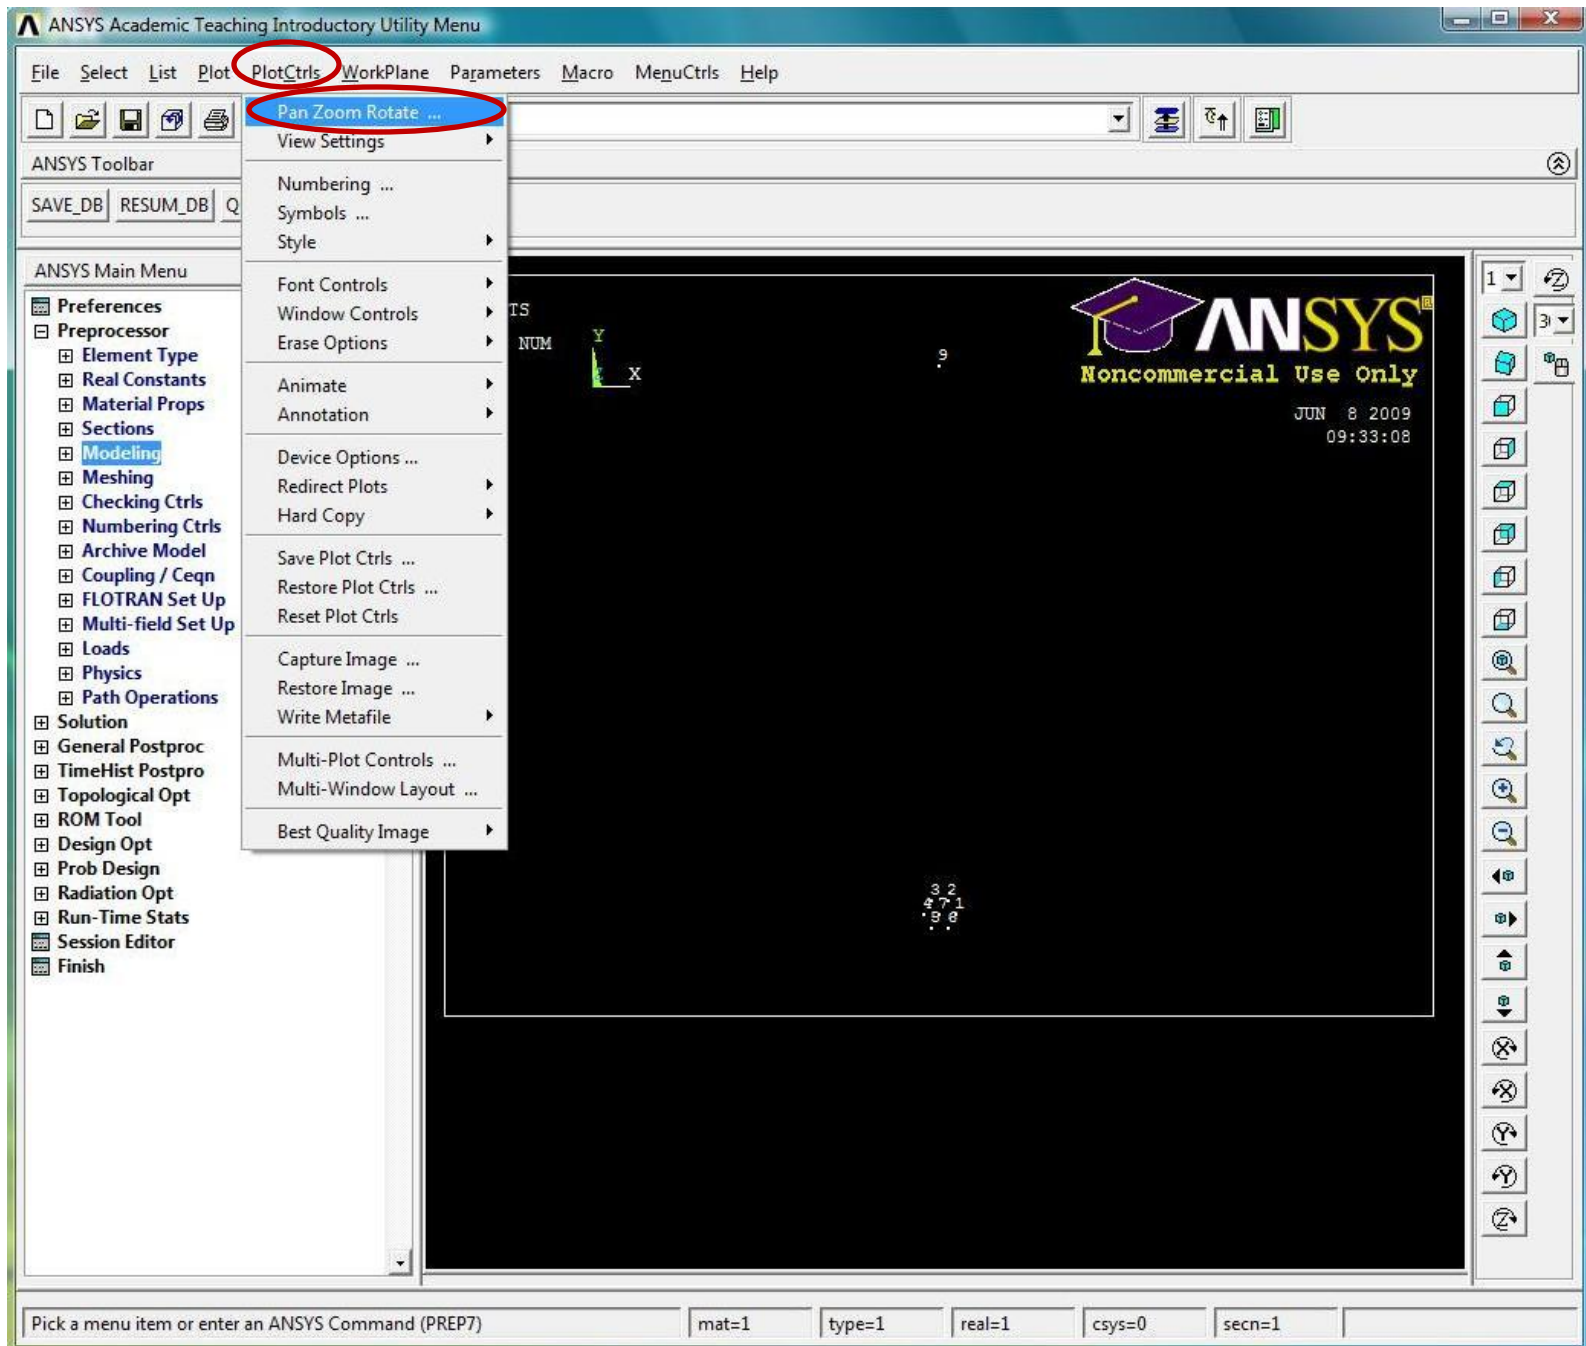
ANSYS Academic Teaching Introductory Utility Menu

File Select List Plot PlotCtrls WorkPlane Parameters Macro MenuCtrls Help

ANSYS Toolbar

SAVE_DB RESUM_DB Q

ANSYS Main Menu

Preferences
Preprocessor
Element Type
Real Constants
Material Props
Sections
Modeling
Meshing
Checking Ctrls
Numbering Ctrls
Archive Model
Coupling / Ceqn
FLOTRAN Set Up
Multi-field Set Up
Loads
Physics
Path Operations
Solution
General Postproc
TimeHist Postpro
Topological Opt
ROM Tool
Design Opt
Prob Design
Radiation Opt
Run-Time Stats
Session Editor
Finish

Pan Zoom Rotate ...
View Settings
Numbering ...
Symbols ...
Style
Font Controls
Window Controls
Erase Options
Animate
Annotation
Device Options ...
Redirect Plots
Hard Copy
Save Plot Ctrls ...
Restore Plot Ctrls ...
Reset Plot Ctrls
Capture Image ...
Restore Image ...
Write Metafile
Multi-Plot Controls ...
Multi-Window Layout ...
Best Quality Image

TS
NUM
Y
X
9
ANSYS
Noncommercial Use Only
JUN 8 2009
09:33:08
3 2
4 7 1
9 8

1
3

Pick a menu item or enter an ANSYS Command (PREP7) | mat=1 | type=1 | real=1 | csys=0 | secn=1